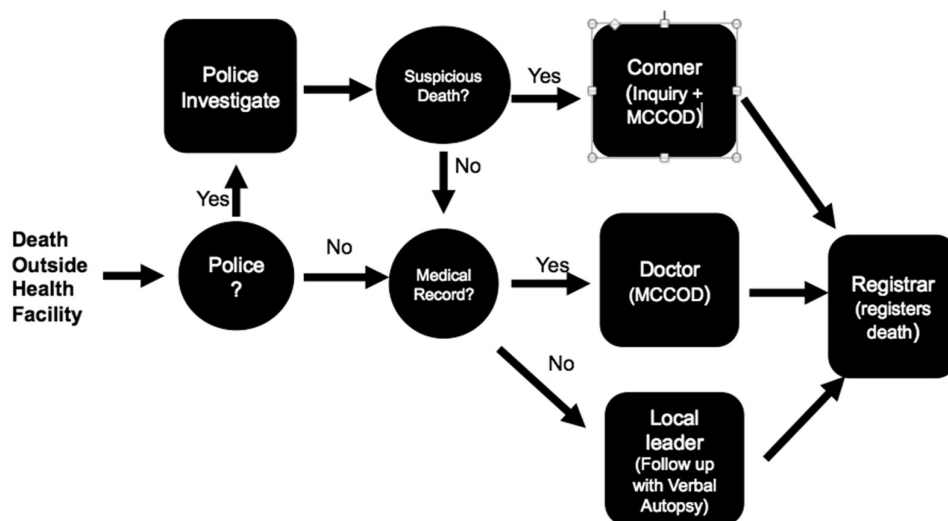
Death Outside Health Facility

Police ?

Yes

Police Investigate

Suspicious Death?

Yes

Coroner (Inquiry + MCCOD)

No

No

Medical Record?

Yes

Doctor (MCCOD)

No

Local leader (Follow up with Verbal Autopsy)

Registrar (registers death)